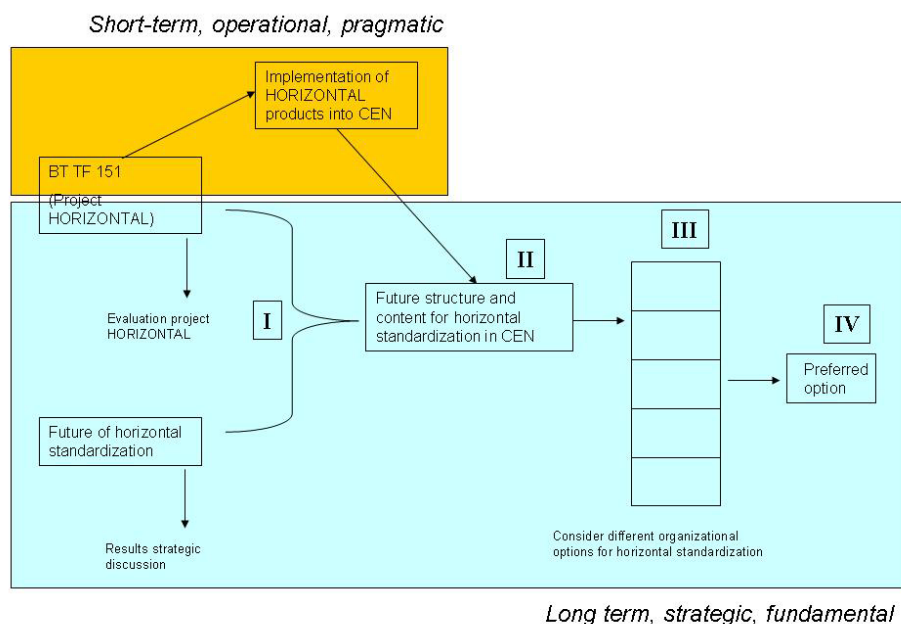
Short-term, operational, pragmatic

Implementation of HORIZONTAL products into CEN

BT TF 151

(Project HORIZONTAL)

Evaluation project HORIZONTAL

I

II

III

Future structure and content for horizontal standardization in CEN

IV

Preferred option

Future of horizontal standardization

Results strategic discussion

Consider different organizational options for horizontal standardization

Long term, strategic, fundamental